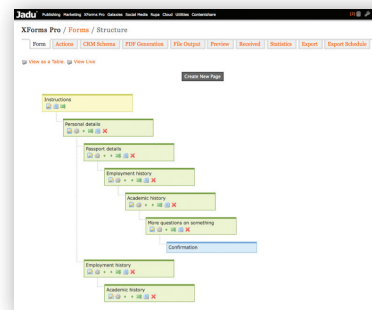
Jadu Publishing Marketing XForms Pro Galaxies Social Media Pups Cloud Utilities ContentShare

XForms Pro / Forms / Structure

Form Actions CRM Schema PDF Generation File Output Preview Received Statistics Export Export Schedule

View as a Table View List

Create New Page

Instructions

Personal details

Passport details

Employment history

Academic history

More questions on something

Confirmation

Employment history

Academic history